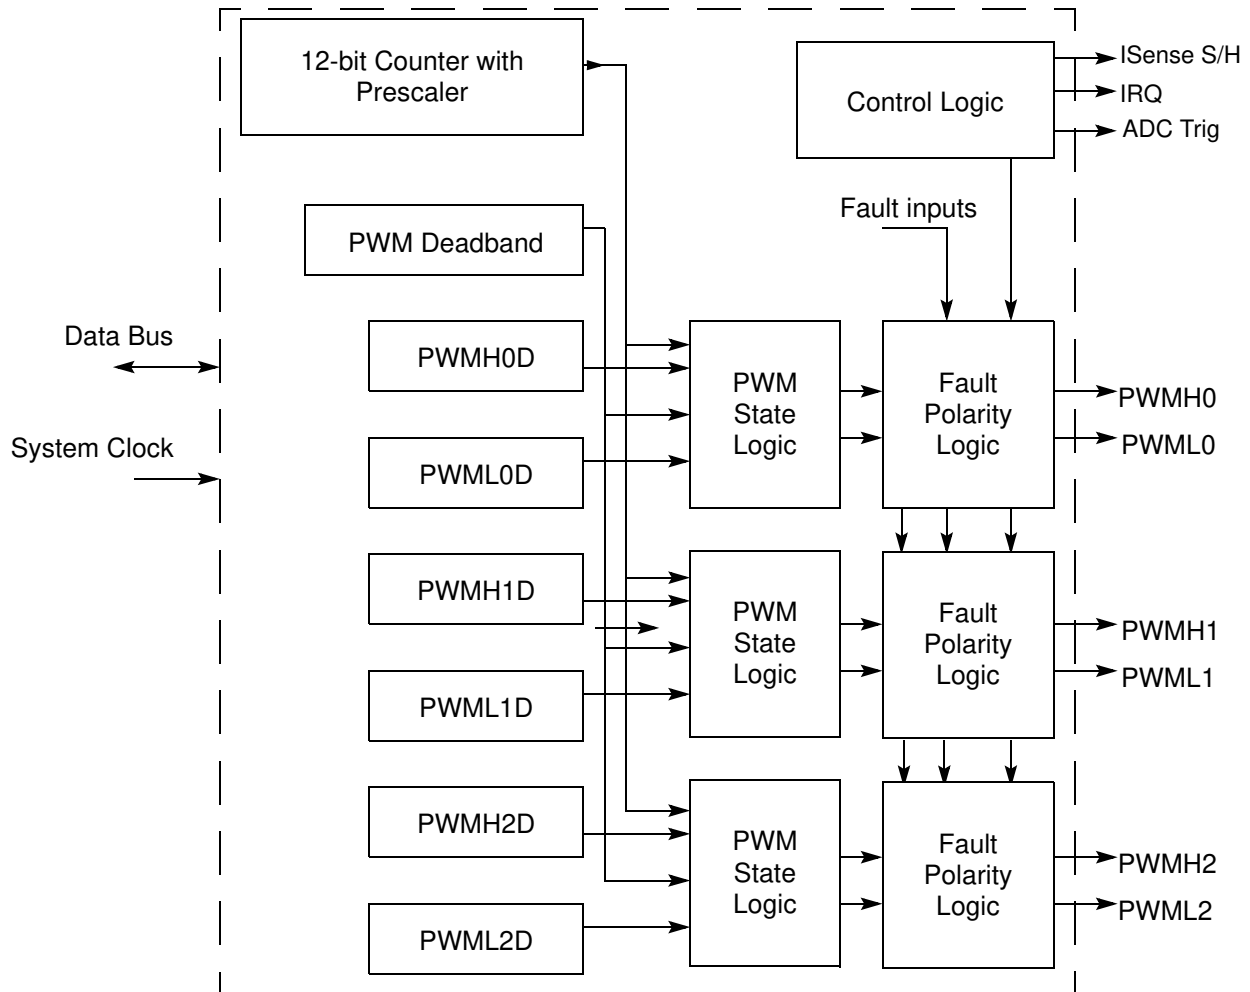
12-bit Counter with Prescaler

Control Logic

ISense S/H
IRQ
ADC Trig

Fault inputs

PWM Deadband

Data Bus

System Clock

PWMH0D

PWML0D

PWM State Logic

Fault Polarity Logic

PWMH0
PWML0

PWMH1D

PWML1D

PWM State Logic

Fault Polarity Logic

PWMH1
PWML1

PWMH2D

PWML2D

PWM State Logic

Fault Polarity Logic

PWMH2
PWML2